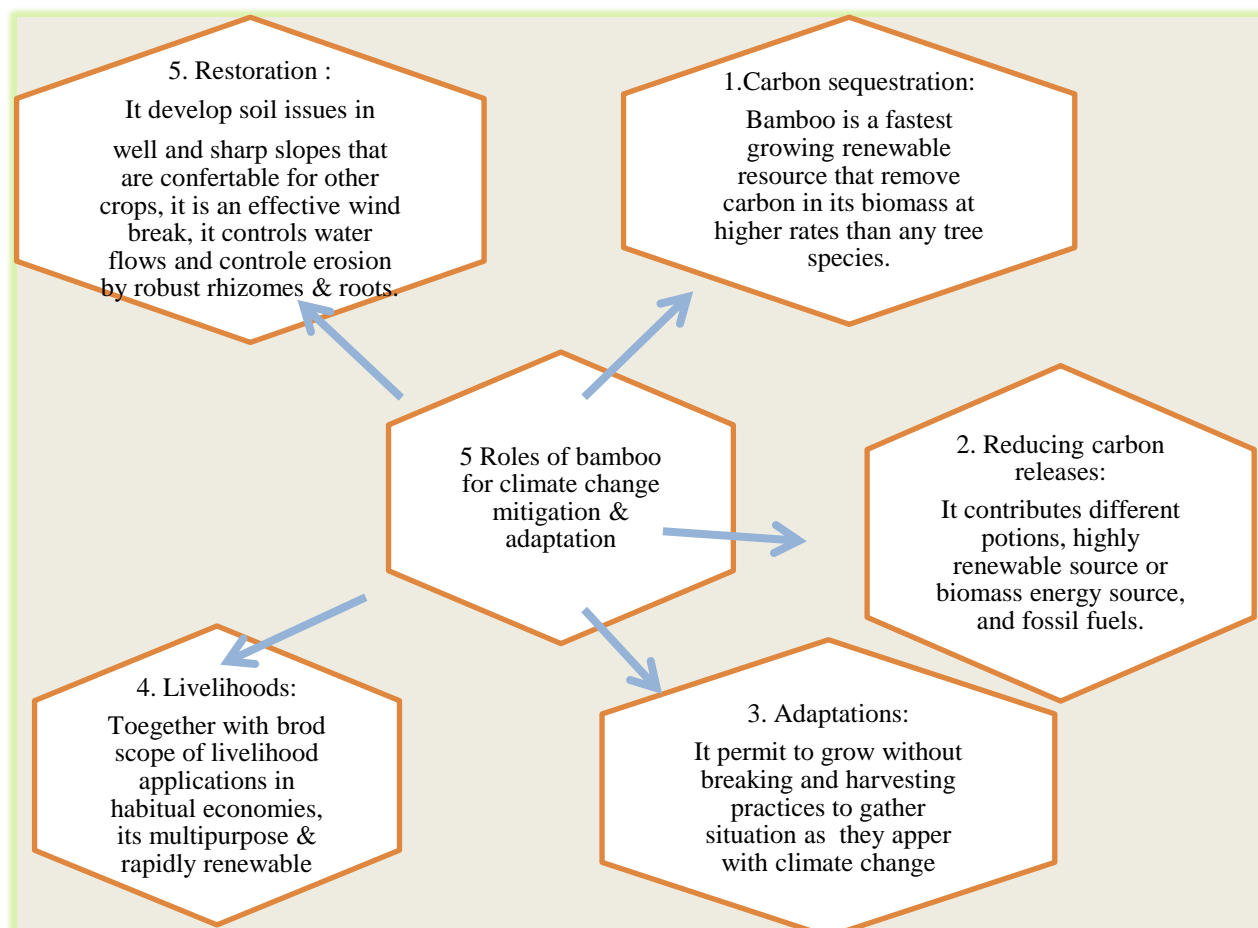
5 Roles of bamboo for climate change mitigation & adaptation

1.Carbon sequestration:

Bamboo is a fastest growing renewable resource that remove carbon in its biomass at higher rates than any tree species.

2. Reducing carbon releases:

It contributes different potions, highly renewable source or biomass energy source, and fossil fuels.

3. Adaptations:

It permit to grow without breaking and harvesting practices to gather situation as they apper with climate change

4. Livelihoods:

Toegether with brod scope of livelihood applications in habitual economies, its multipurpose & rapidly renewable

5. Restoration :

It develop soil issues in well and sharp slopes that are confertable for other crops, it is an effective wind break, it controls water flows and controle erosion by robust rhizomes & roots.